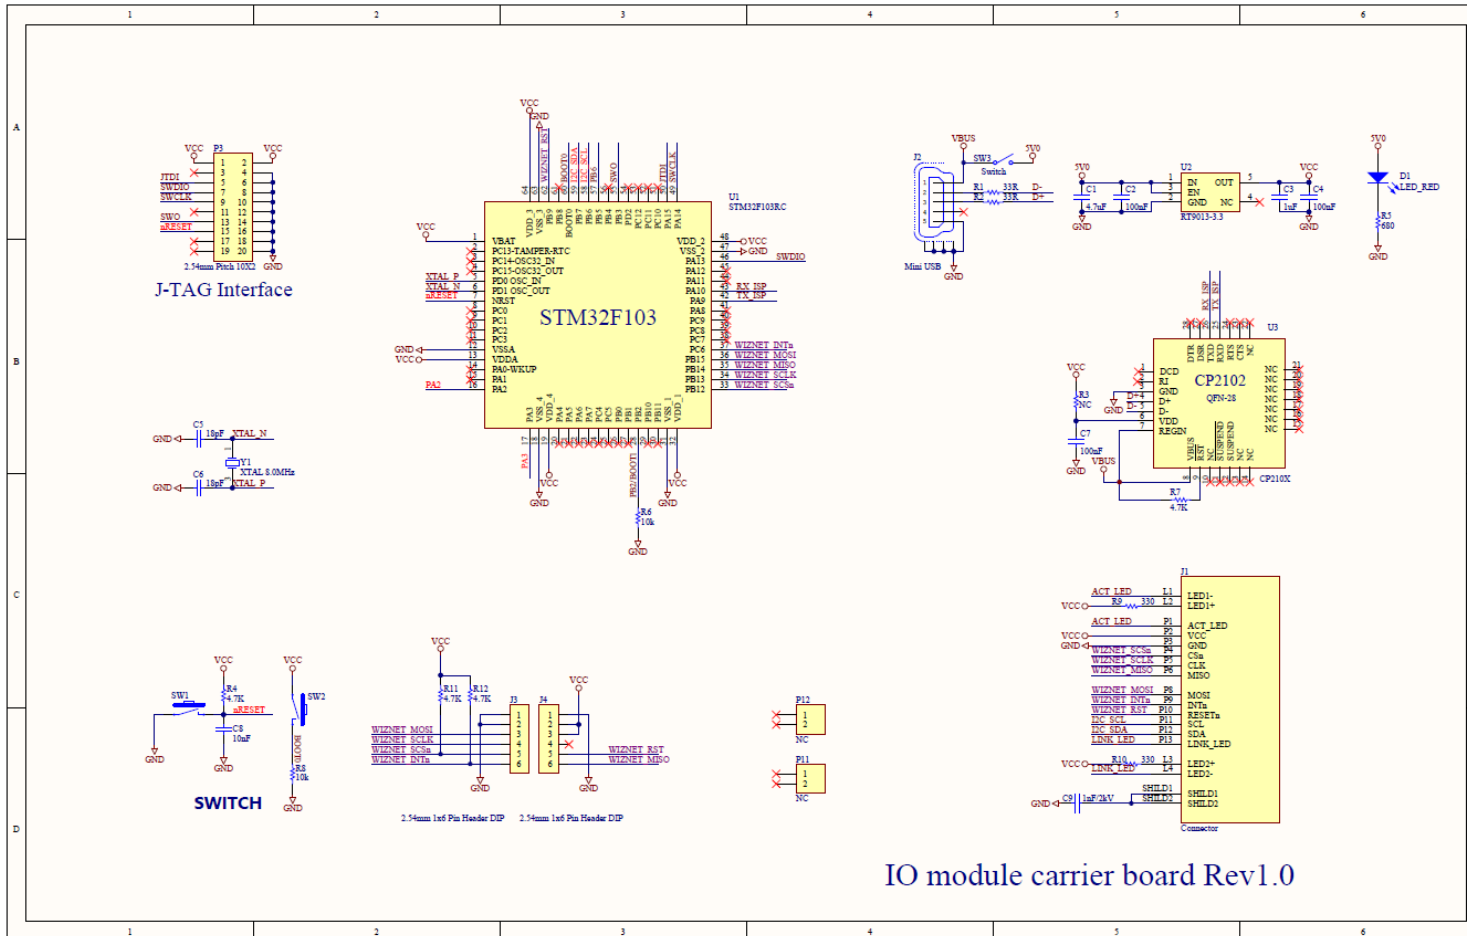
1 2 3 4 5 6

A

B

C

D

VCC P3 VCC
1 2
3 4
5 6
7 8
9 10
11 12
13 14
15 16
17 18
19 20
JTDI
SWDIO
SWCLK
SWO
nRESET
2.54mm Pitch 10X2 GND
J-TAG Interface

VCC
GND
WIZNET_RST
BOOT0
I2C_SDA
I2C_SCL
PB6
SWO
JTDI
SWCLK
U1
STM32F103RC
VCC
VBAT
PC13-TAMPER-RTC
PC14-OSC32_IN
PC15-OSC32_OUT
PD0 OSC_IN
PD1 OSC_OUT
NRST
PC0
PC1
PC2
PC3
VSSA
VDDA
PA0-WKUP
PA1
PA2
XTAL_P
XTAL_N
nRESET
GND
VCC
PA2
STM32F103
VDD_2
VSS_2
PA13
PA12
PA11
PA10
PA9
PA8
PC9
PC8
PC7
PC6
PB15
PB14
PB13
PB12
VCC
GND
SWDIO
RX_ISP
TX_ISP
WIZNET_INTn
WIZNET_MOSI
WIZNET_MISO
WIZNET_SCLK
WIZNET_SCSn
PA3
VCC
GND
PB2/BOOT1
R6
10k
GND
GND
VCC

C5 18pF XTAL_N
GND
Y1
XTAL 8.0MHz
C6 18pF XTAL_P
GND

VBUS
SW3 5V0
Switch
J2
R1 33R D-
R2 33R D+
Mini USB
GND

5V0
C1 4.7uF
C2 100nF
GND
U2
EN OUT
EN
GND NC
RT9013-3.3
VCC
C3 1uF
C4 100nF
GND

5V0
D1
LED_RED
R5
680
GND

RX_ISP
TX_ISP
U3
DTR DSR TXD RXD RTS CTS NC
VCC
R3
NC
GND
D+
D-
DCD
RI
GND
D+
D-
VDD
REGIN
CP2102
QFN-28
NC
NC
NC
NC
NC
NC
NC
C7
100nF
GND
VBUS
VBUS RST NC SUSPEND SUSPEND NC NC
CP210X
R7
4.7K

J1
ACT_LED L1
VCC R9 330 L2
ACT_LED P1
VCC P2
GND P3
WIZNET_SCSn P4
WIZNET_SCLK P5
WIZNET_MISO P6
WIZNET_MOSI P8
WIZNET_INTn P9
WIZNET_RST P10
I2C_SCL P11
I2C_SDA P12
LINK_LED P13
VCC R10 330 L3
LINK_LED L4
GND C9 1nF/2kV SHILD1
SHILD2
LED1-
LED1+
ACT_LED
VCC
GND
CSn
CLK
MISO
MOSI
INTn
RESETn
SCL
SDA
LINK_LED
LED2+
LED2-
SHILD1
SHILD2
Connector

VCC VCC
SW1 R4
4.7K
nRESET
C8
10nF
GND GND
SW2
BOOT0
R8
10k
GND
SWITCH

VCC
R11 4.7K
R12 4.7K
J3 J4
VCC
WIZNET_MOSI
WIZNET_SCLK
WIZNET_SCSn
WIZNET_INTn
WIZNET_RST
WIZNET_MISO
GND GND
2.54mm 1x6 Pin Header DIP 2.54mm 1x6 Pin Header DIP

P12
NC
P11
NC

IO module carrier board Rev1.0